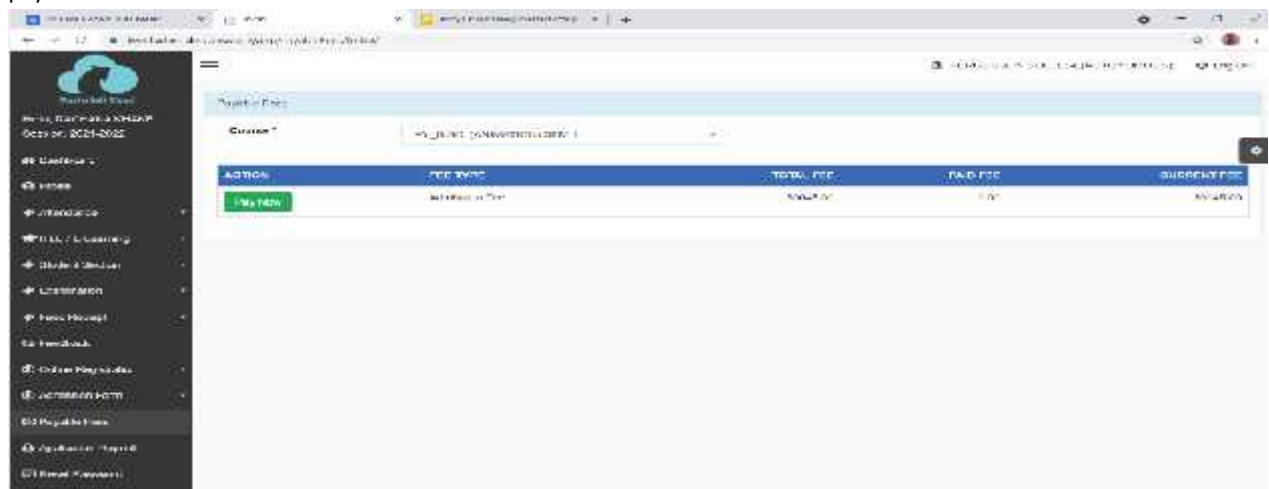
Payable Fees

Session: 2021-2022

Dashboard

Attendance

Student Section

Examination

Fees Receipt

Feedback

Online Registration

Admission Form

Payable Fees

Application Report

Reset Password

Payable Fees

Course *

| ACTION | FEE TYPE | TOTAL FEE | PAID FEE | CURRENT FEE |
|---|---|---|---|---|
| Pay Now | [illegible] | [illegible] | 0.00 | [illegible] |